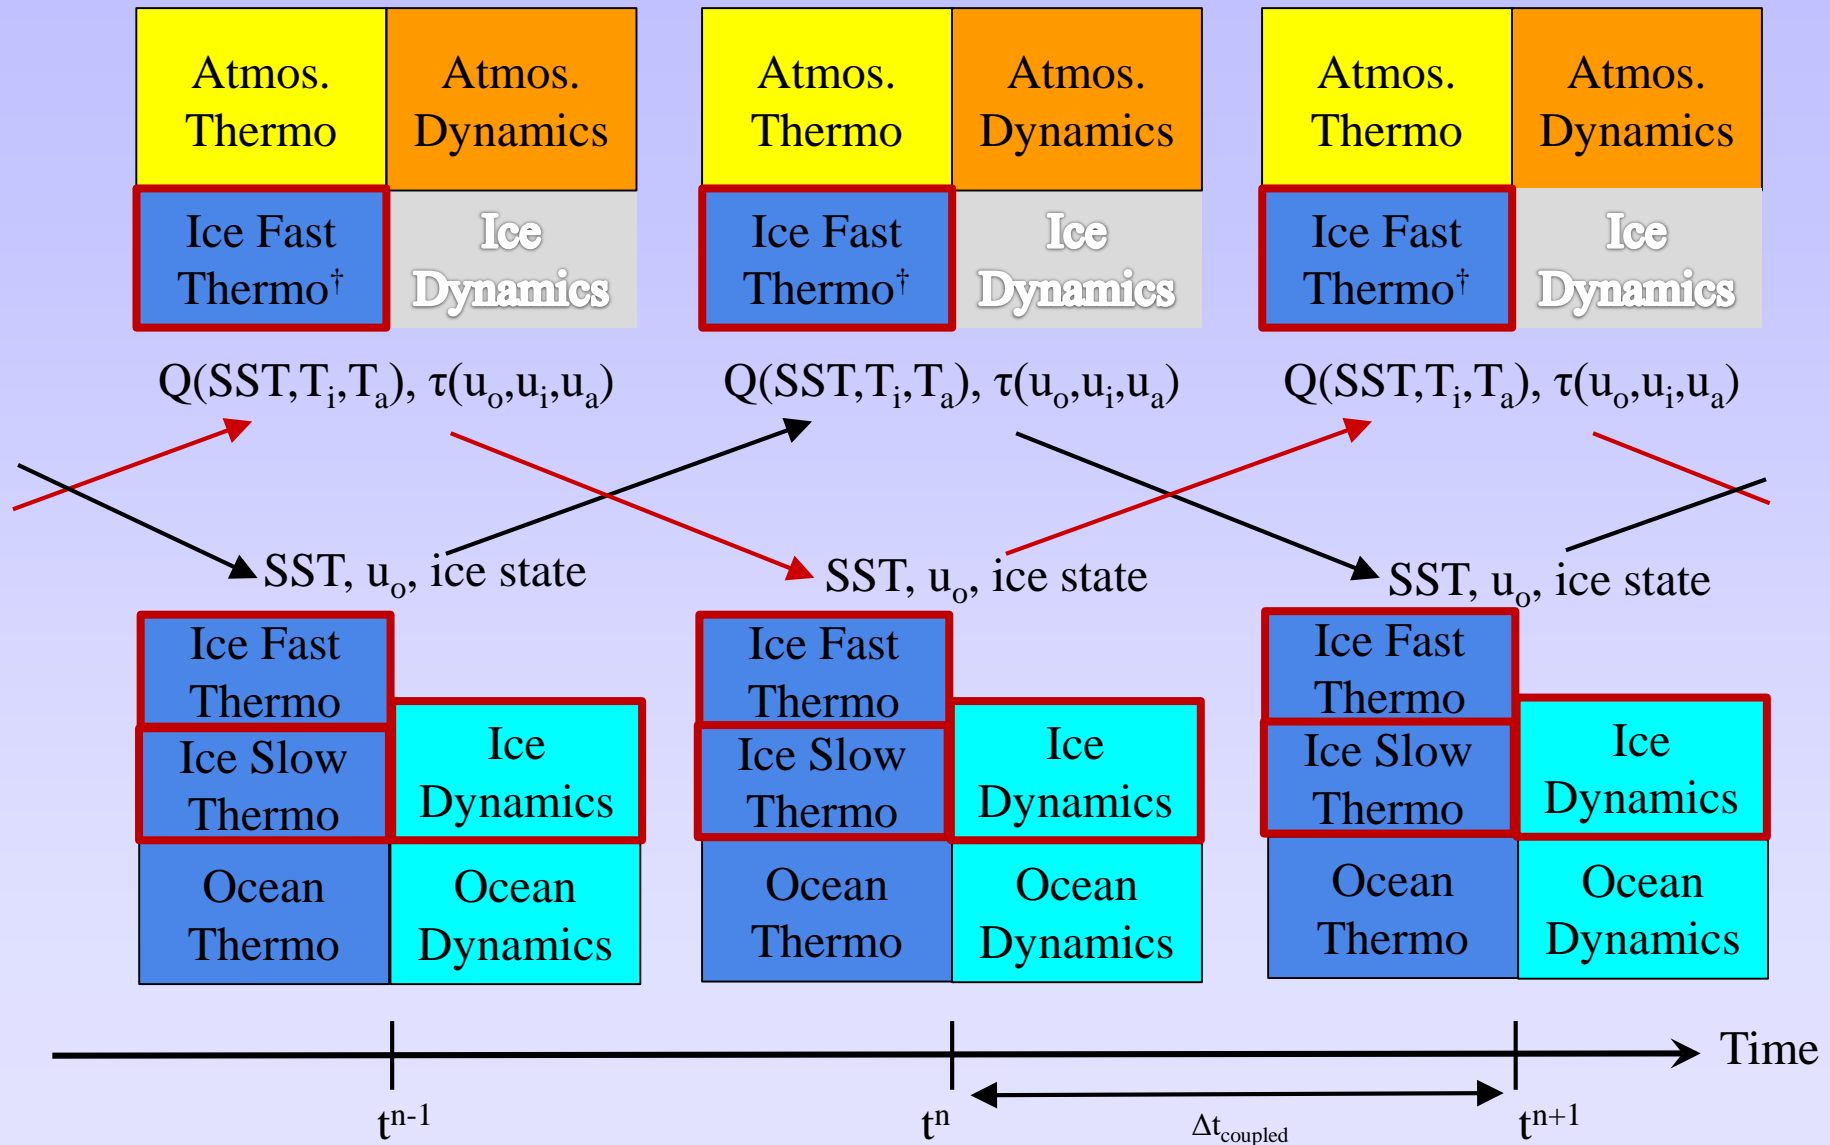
Atmos. Thermo

Atmos. Dynamics

Ice Fast Thermo$^\dagger$

Ice Dynamics

Atmos. Thermo

Atmos. Dynamics

Ice Fast Thermo$^\dagger$

Ice Dynamics

Atmos. Thermo

Atmos. Dynamics

Ice Fast Thermo$^\dagger$

Ice Dynamics

Q(SST,$T_i$,$T_a$), $\tau$($u_o$,$u_i$,$u_a$)

Q(SST,$T_i$,$T_a$), $\tau$($u_o$,$u_i$,$u_a$)

Q(SST,$T_i$,$T_a$), $\tau$($u_o$,$u_i$,$u_a$)

SST, $u_o$, ice state

SST, $u_o$, ice state

SST, $u_o$, ice state

Ice Fast Thermo

Ice Slow Thermo

Ice Dynamics

Ocean Thermo

Ocean Dynamics

Ice Fast Thermo

Ice Slow Thermo

Ice Dynamics

Ocean Thermo

Ocean Dynamics

Ice Fast Thermo

Ice Slow Thermo

Ice Dynamics

Ocean Thermo

Ocean Dynamics

Time

$t^{n-1}$

$t^n$

$\Delta t_{coupled}$

$t^{n+1}$